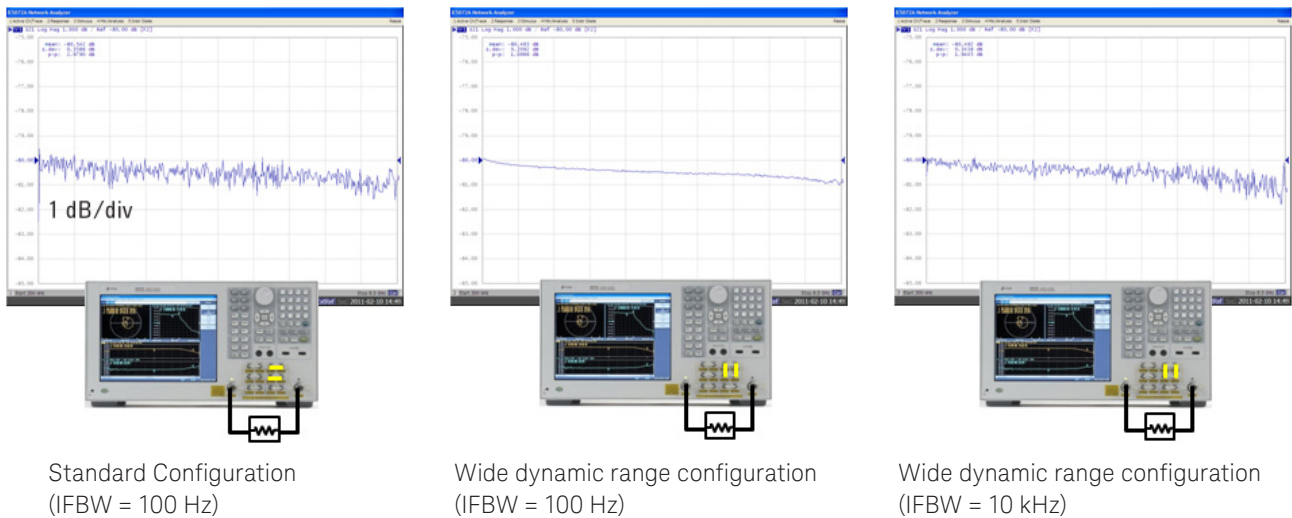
E5072A Network Analyzer

S21 Log Mag 1.000 dB / Ref -80.00 dB

-75.00
-76.00
-77.00
-78.00
-79.00
-80.00
-81.00
-82.00
-83.00
-84.00
-85.00

1 dB/div

2011-02-10 14:45

Standard Configuration
(IFBW = 100 Hz)

E5072A Network Analyzer

S21 Log Mag 1.000 dB / Ref -80.00 dB

-75.00
-76.00
-77.00
-78.00
-79.00
-80.00
-81.00
-82.00
-83.00
-84.00
-85.00

2011-02-10 14:45

Wide dynamic range configuration
(IFBW = 100 Hz)

E5072A Network Analyzer

S21 Log Mag 1.000 dB / Ref -80.00 dB

-75.00
-76.00
-77.00
-78.00
-79.00
-80.00
-81.00
-82.00
-83.00
-84.00
-85.00

2011-02-10 14:45

Wide dynamic range configuration
(IFBW = 10 kHz)